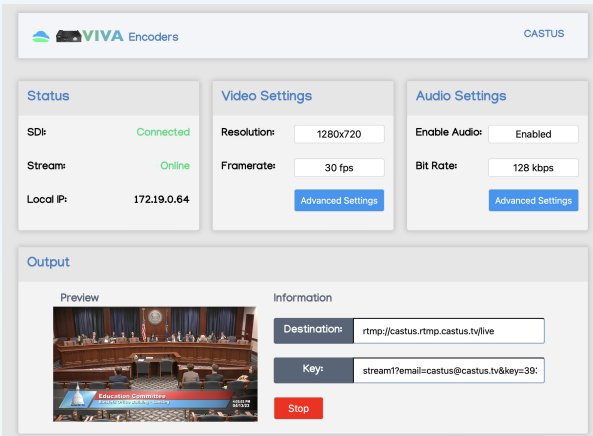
VIVA Encoders

CASTUS

Status

SDI: Connected

Stream: Online

Local IP: 172.19.0.64

Video Settings

Resolution: 1280x720

Framerate: 30 fps

Advanced Settings

Audio Settings

Enable Audio: Enabled

Bit Rate: 128 kbps

Advanced Settings

Output

Preview

Education Committee

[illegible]

Information

Destination: rtmp://castus.rtmp.castus.tv/live

Key: stream1?email=castus@castus.tv&key=39

Stop